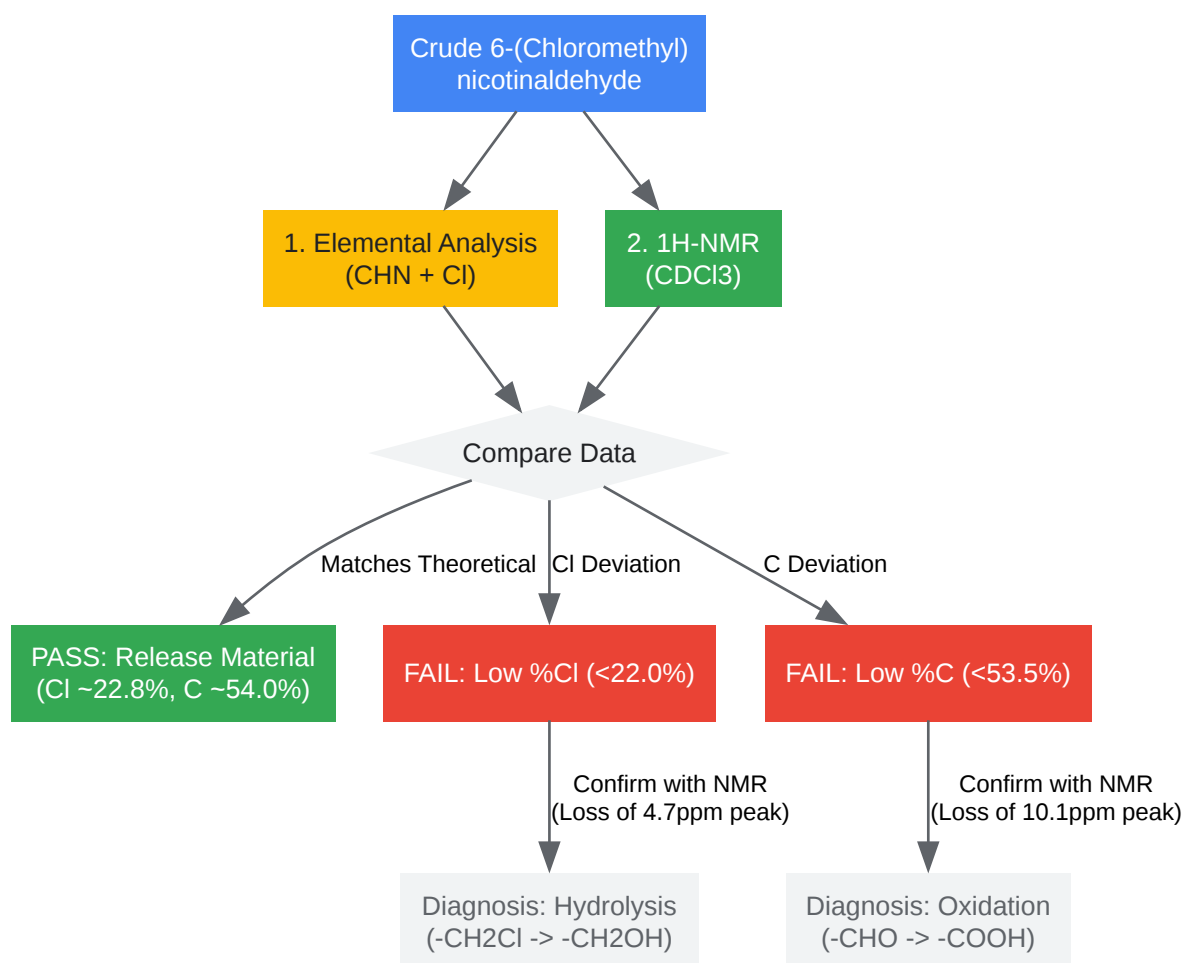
Crude 6-(Chloromethyl) nicotinaldehyde

1. Elemental Analysis (CHN + Cl)

2. 1H-NMR (CDCl3)

Compare Data

Matches Theoretical

Cl Deviation

C Deviation

PASS: Release Material (Cl ~22.8%, C ~54.0%)

FAIL: Low %Cl (<22.0%)

FAIL: Low %C (<53.5%)

Confirm with NMR (Loss of 4.7ppm peak)

Confirm with NMR (Loss of 10.1ppm peak)

Diagnosis: Hydrolysis (-CH2Cl -> -CH2OH)

Diagnosis: Oxidation (-CHO -> -COOH)